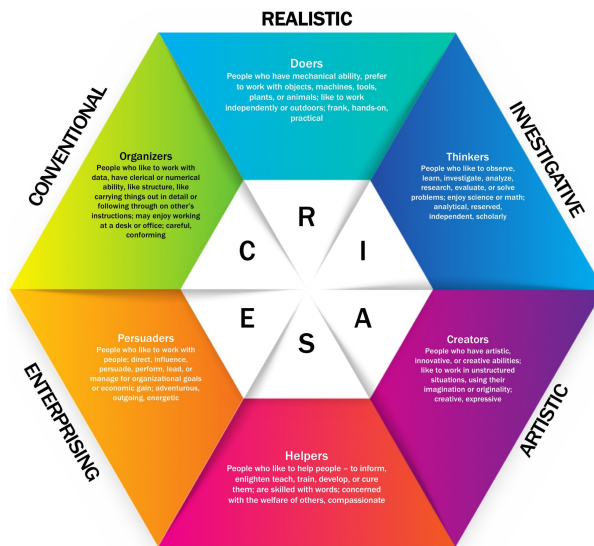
REALISTIC

Doers
People who have mechanical ability, prefer to work with objects, machines, tools, plants, or animals; like to work independently or outdoors; frank, hands-on, practical

INVESTIGATIVE

Thinkers
People who like to observe, learn, investigate, analyze, research, evaluate, or solve problems; enjoy science or math; analytical, reserved, independent, scholarly

ARTISTIC

Creators
People who have artistic, innovative, or creative abilities; like to work in unstructured situations, using their imagination or originality; creative, expressive

Helpers
People who like to help people – to inform, enlighten teach, train, develop, or cure them; are skilled with words; concerned with the welfare of others, compassionate

ENTERPRISING

Persuaders
People who like to work with people; direct, influence, persuade, perform, lead, or manage for organizational goals or economic gain; adventurous, outgoing, energetic

CONVENTIONAL

Organizers
People who like to work with data, have clerical or numerical ability, like structure, like carrying things out in detail or following through on other's instructions; may enjoy working at a desk or office; careful, conforming

R
I
A
S
E
C